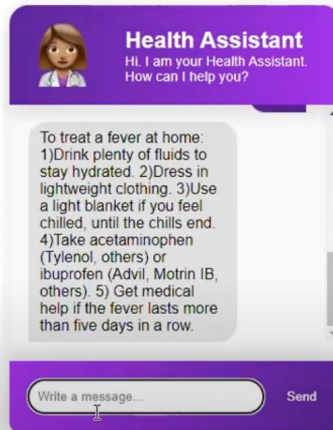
Health Assistant
Hi, I am your Health Assistant. How can I help you?

To treat a fever at home: 1)Drink plenty of fluids to stay hydrated. 2)Dress in lightweight clothing. 3)Use a light blanket if you feel chilled, until the chills end. 4)Take acetaminophen (Tylenol, others) or ibuprofen (Advil, Motrin IB, others). 5) Get medical help if the fever lasts more than five days in a row.

Write a message...
Send